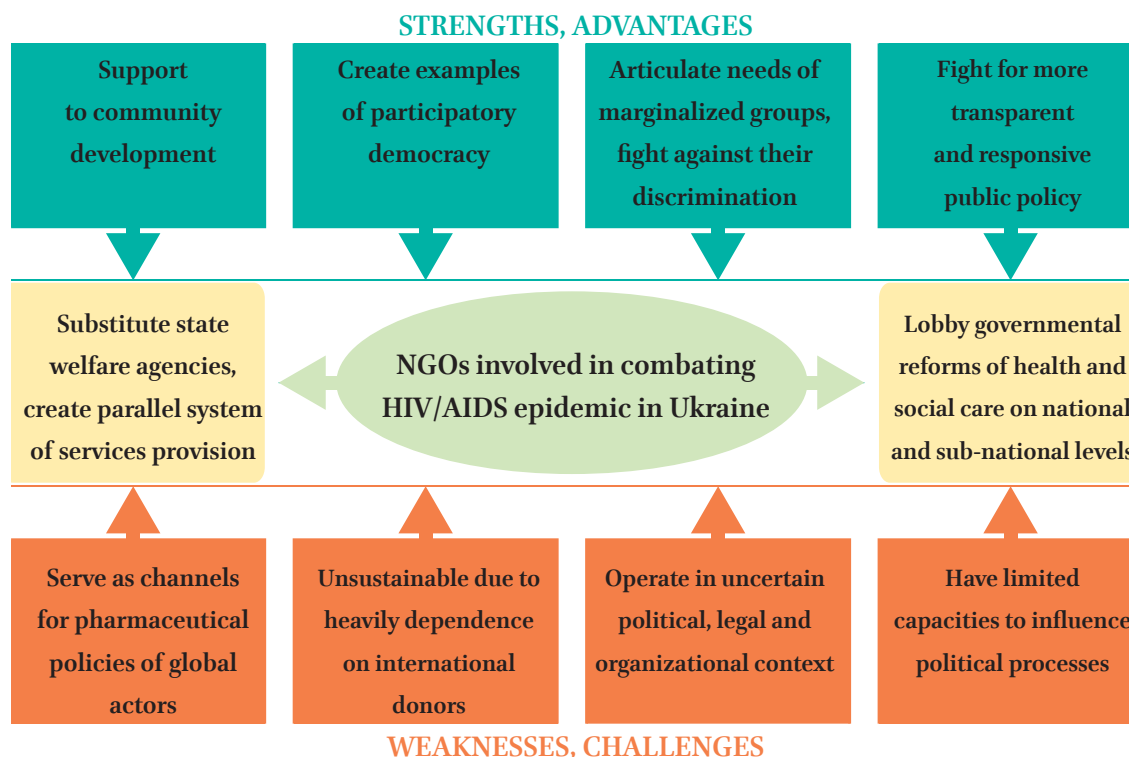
STRENGTHS, ADVANTAGES

Support to community development

Create examples of participatory democracy

Articulate needs of marginalized groups, fight against their discrimination

Fight for more transparent and responsive public policy

Substitute state welfare agencies, create parallel system of services provision

NGOs involved in combating HIV/AIDS epidemic in Ukraine

Lobby governmental reforms of health and social care on national and sub-national levels

Serve as channels for pharmaceutical policies of global actors

Unsustainable due to heavily dependence on international donors

Operate in uncertain political, legal and organizational context

Have limited capacities to influence political processes

WEAKNESSES, CHALLENGES